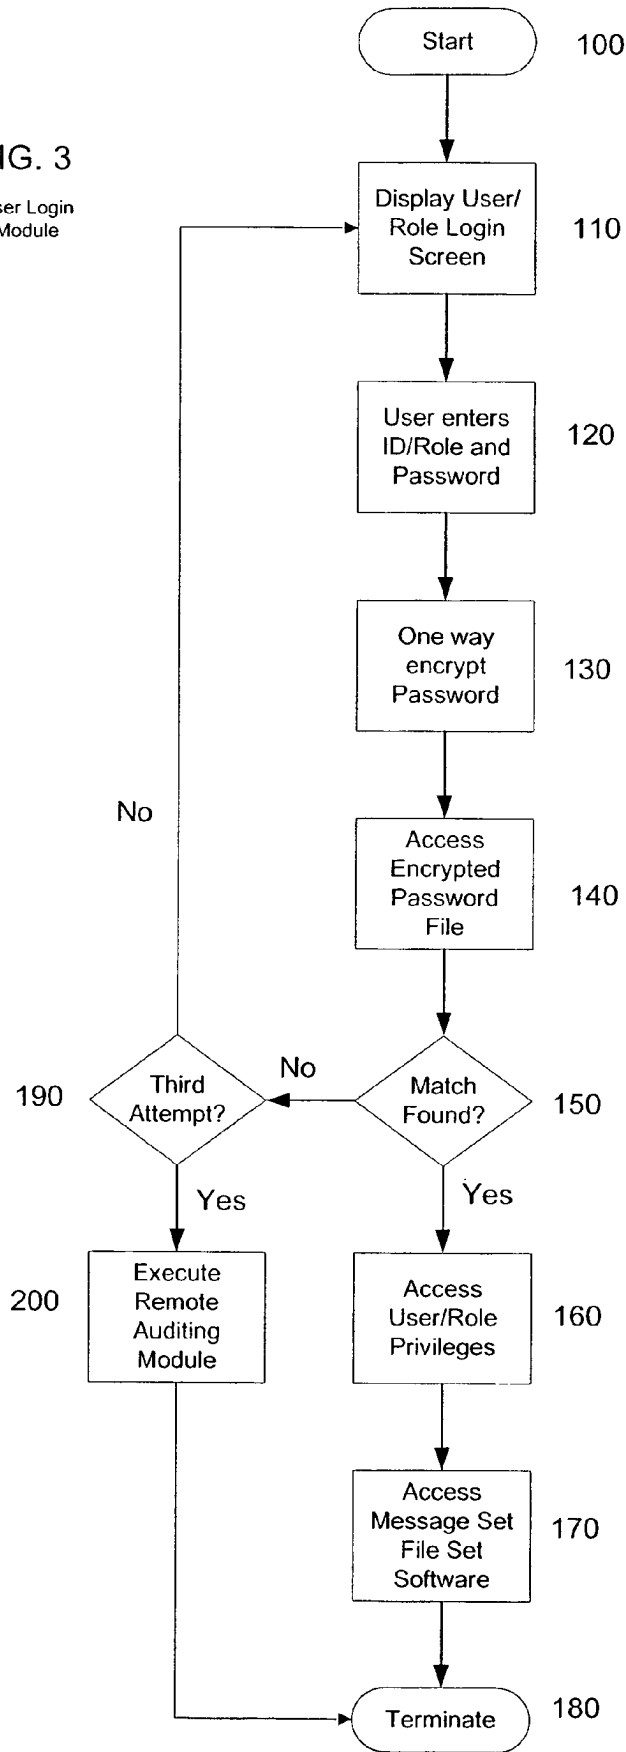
IG. 3

ser Login
Module

Start

100

Display User/ Role Login Screen

110

User enters ID/Role and Password

120

One way encrypt Password

130

No

Access Encrypted Password File

140

190

Third Attempt?

No

Match Found?

150

Yes

Yes

200

Execute Remote Auditing Module

Access User/Role Privileges

160

Access Message Set File Set Software

170

Terminate

180